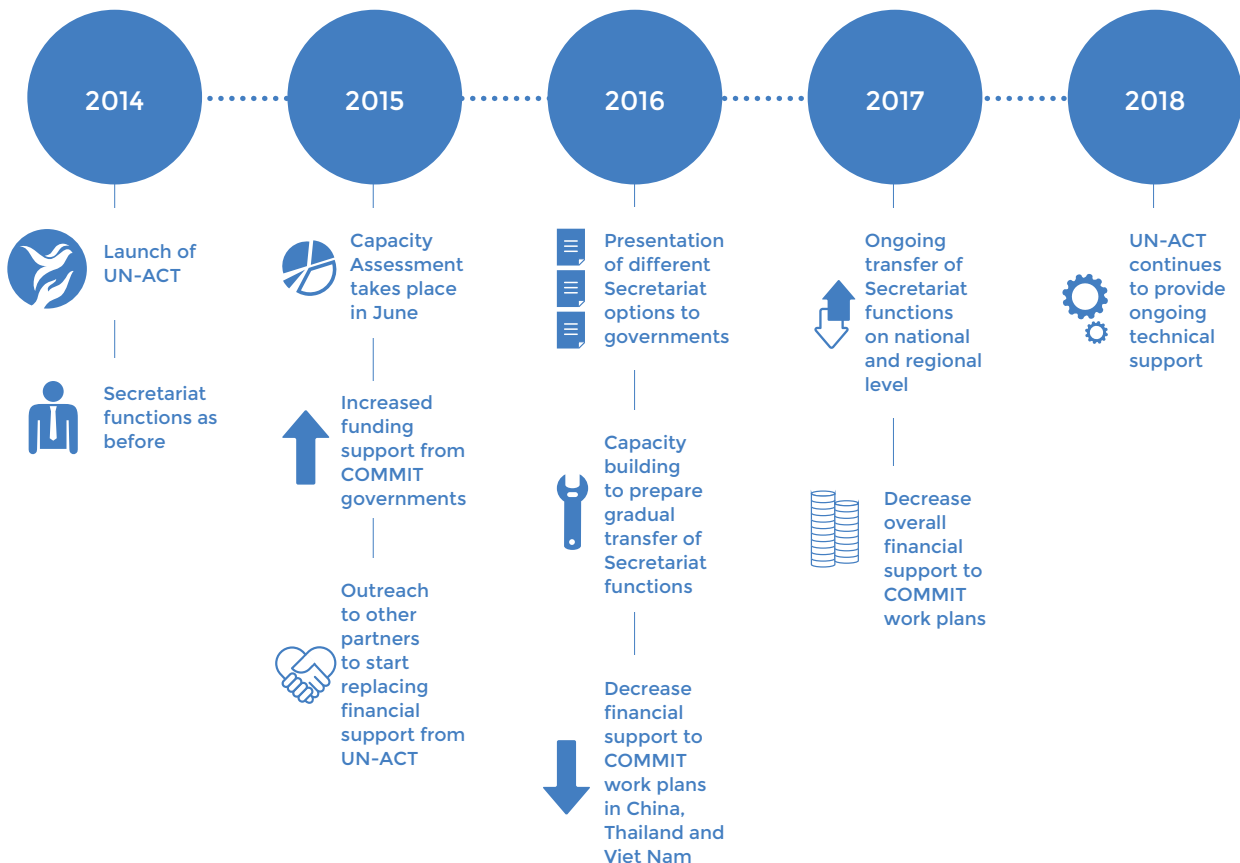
2014

Launch of UN-ACT

Secretariat functions as before

2015

Capacity Assessment takes place in June

Increased funding support from COMMIT governments

Outreach to other partners to start replacing financial support from UN-ACT

2016

Presentation of different Secretariat options to governments

Capacity building to prepare gradual transfer of Secretariat functions

Decrease financial support to COMMIT work plans in China, Thailand and Viet Nam

2017

Ongoing transfer of Secretariat functions on national and regional level

Decrease overall financial support to COMMIT work plans

2018

UN-ACT continues to provide ongoing technical support